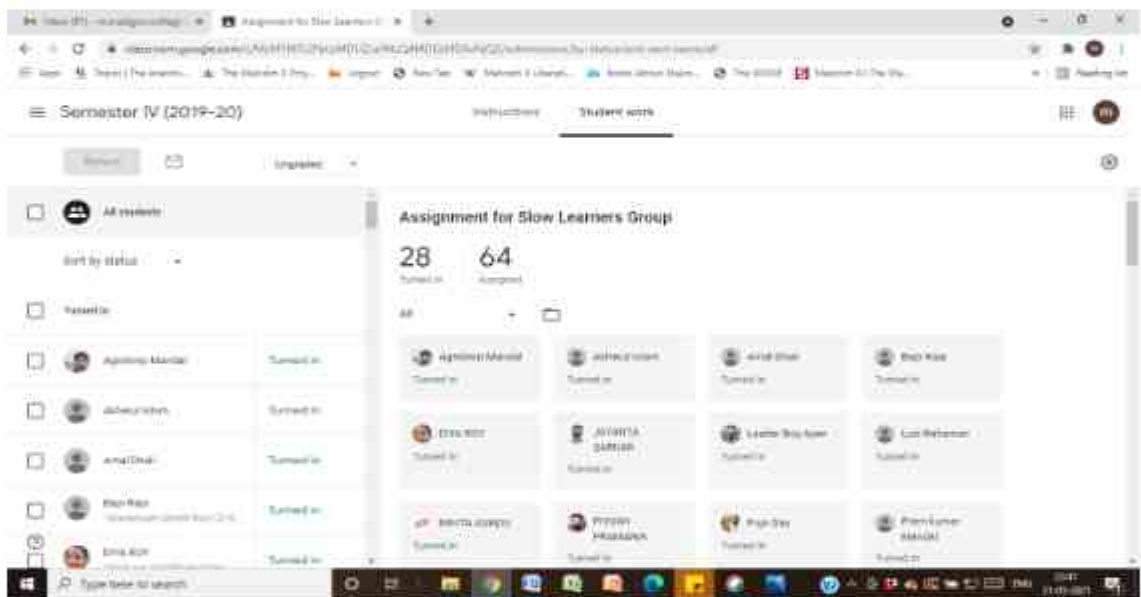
Semester IV (2019-20)

Instructions Student work

Return

Ungraded

All students

Sort by status

Turned in

Aprilina Mandal Turned in

Ashikul Islam Turned in

Amal Dhali Turned in

Bapi Raju Turned in

Erina Rizvi Turned in

Assignment for Slow Learners Group

28 Turned in

64 Assigned

All

Aprilina Mandal Turned in

Ashikul Islam Turned in

Amal Dhali Turned in

Bapi Raju Turned in

Erina Rizvi Turned in

JAYANTA SARKAR Turned in

Lasker Bivy Apan Turned in

Luti Rahaman Turned in

Marcia Joseph Turned in

PIYUSH PRAMANIK Turned in

Puja Dey Turned in

Prem Kumar MAHATO Turned in

Type here to search